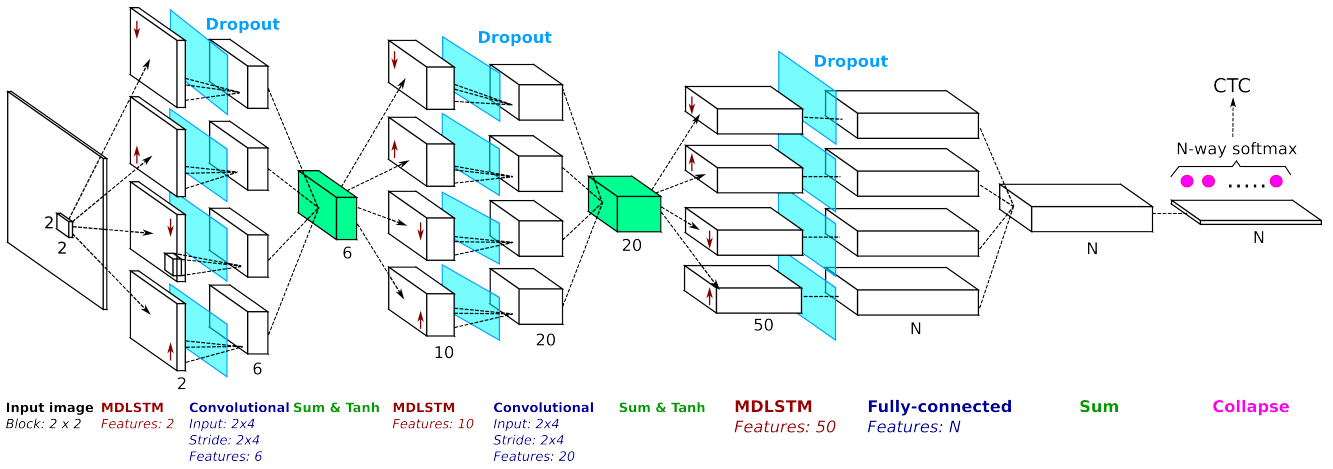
Dropout
Dropout
Dropout
CTC
N-way softmax
.....
2
2
6
10
20
20
50
N
N
N
2
6

Input image
Block: 2 x 2

MDLSTM
Features: 2

Convolutional
Input: 2x4
Stride: 2x4
Features: 6

Sum & Tanh

MDLSTM
Features: 10

Convolutional
Input: 2x4
Stride: 2x4
Features: 20

Sum & Tanh

MDLSTM
Features: 50

Fully-connected
Features: N

Sum

Collapse